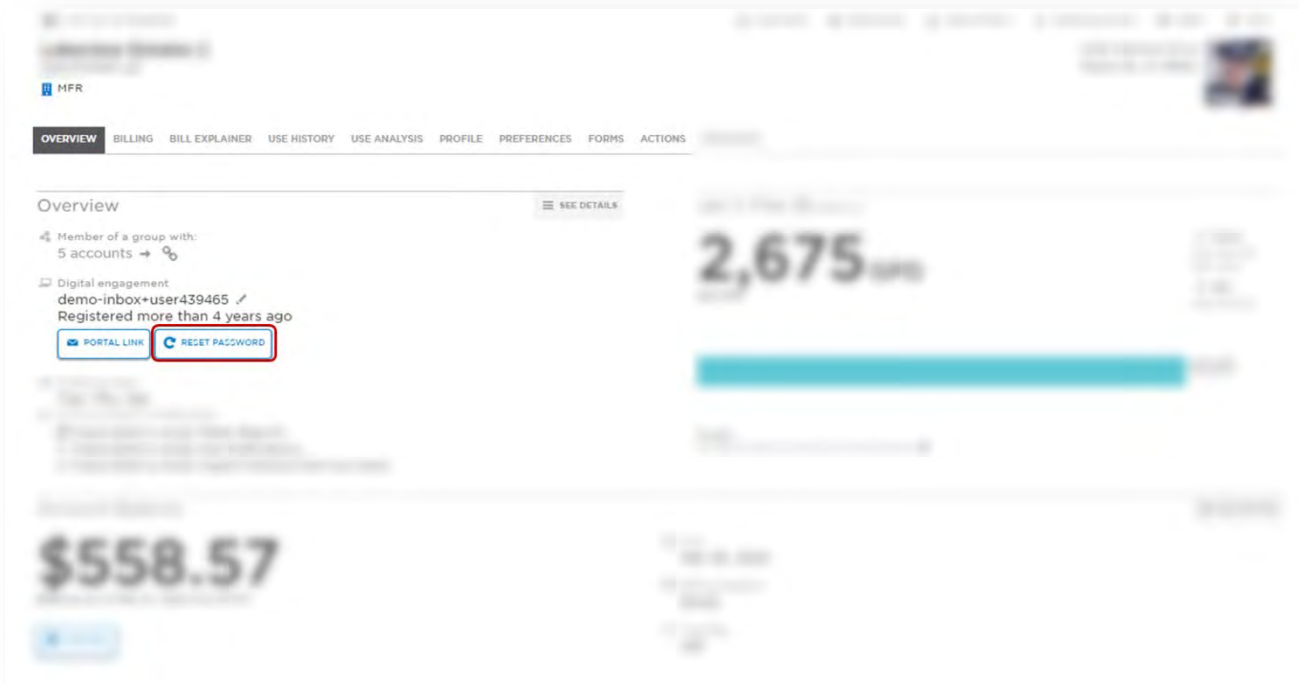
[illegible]

MFR

OVERVIEW BILLING BILL EXPLAINER USE HISTORY USE ANALYSIS PROFILE PREFERENCES FORMS ACTIONS

Overview

SEE DETAILS

Member of a group with:
5 accounts

Digital engagement
demo-inbox+user439465
Registered more than 4 years ago

PORTAL LINK RESET PASSWORD

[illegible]

2,675 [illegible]

$558.57

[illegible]